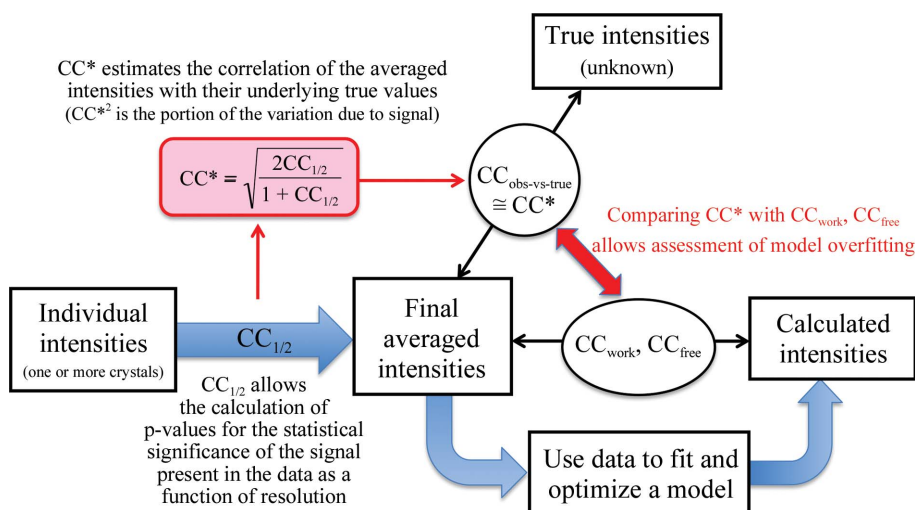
CC* estimates the correlation of the averaged intensities with their underlying true values ($CC^{*2}$ is the portion of the variation due to signal)

True intensities
(unknown)

$CC^* = \sqrt{\frac{2CC_{1/2}}{1 + CC_{1/2}}}$

$CC_{\text{obs-vs-true}}$
$\cong CC^*$

Comparing CC* with $CC_{\text{work}}$, $CC_{\text{free}}$ allows assessment of model overfitting

Individual intensities
(one or more crystals)

$CC_{1/2}$

Final averaged intensities

$CC_{\text{work}}$, $CC_{\text{free}}$

Calculated intensities

$CC_{1/2}$ allows the calculation of p-values for the statistical significance of the signal present in the data as a function of resolution

Use data to fit and optimize a model